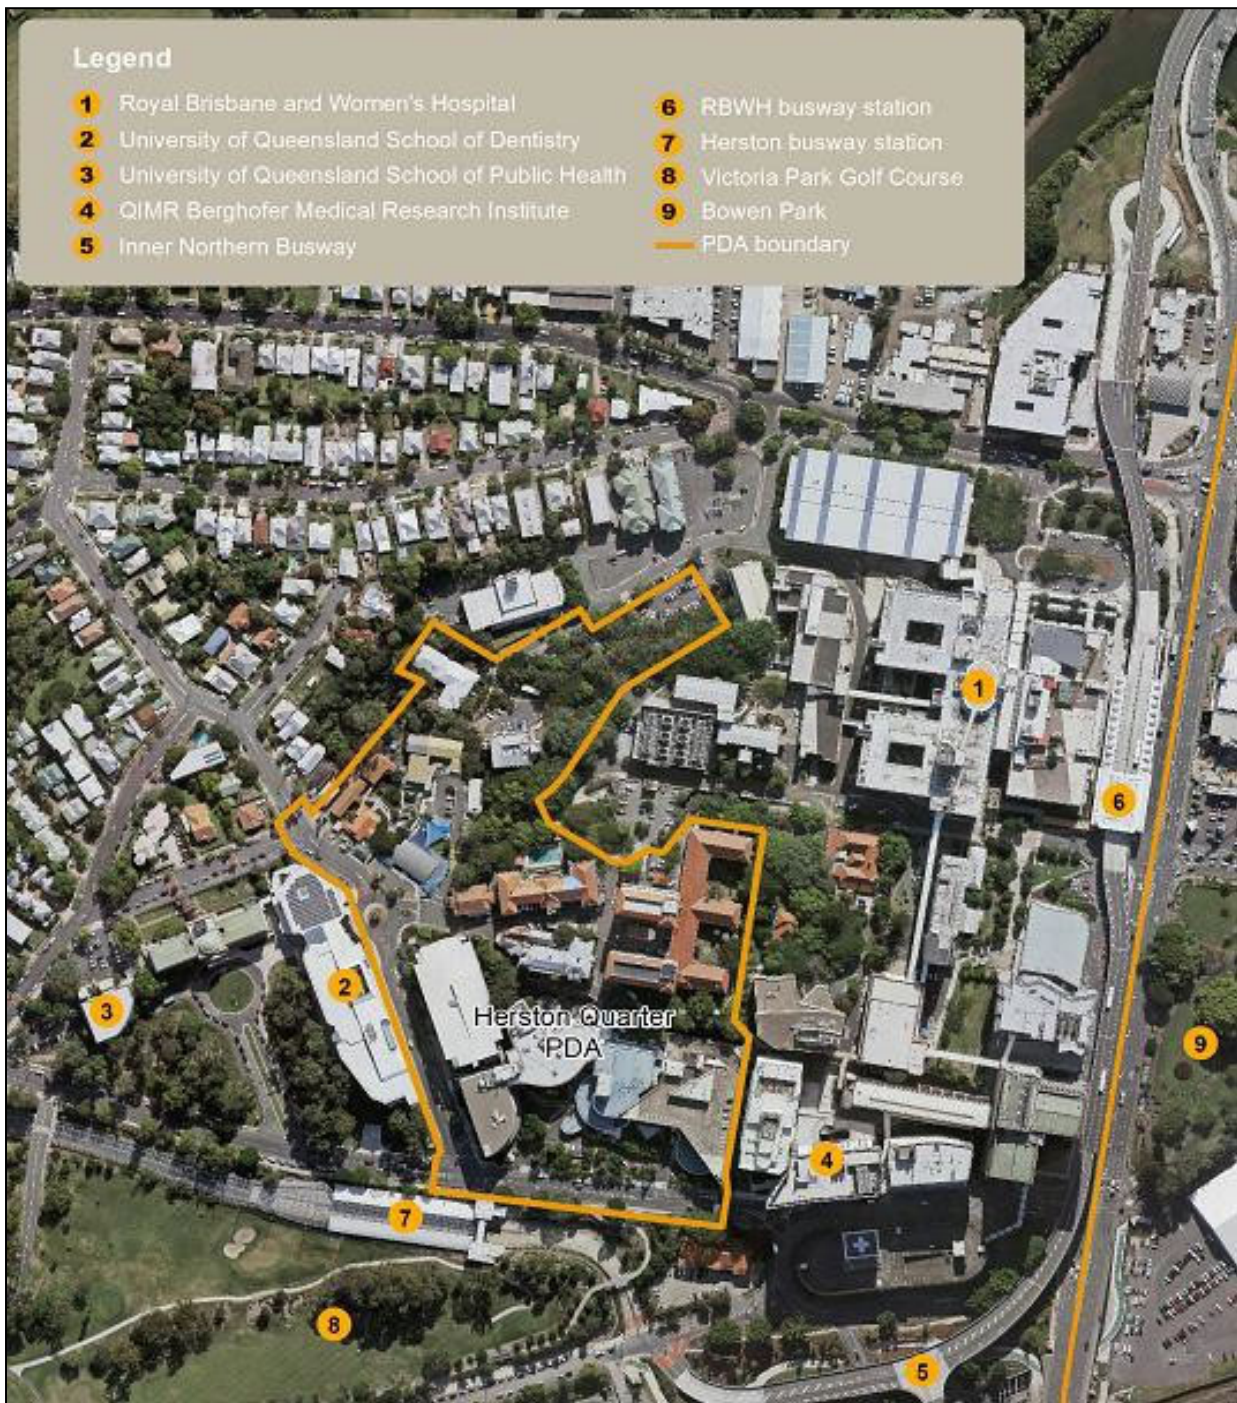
Legend
1 Royal Brisbane and Women's Hospital
2 University of Queensland School of Dentistry
3 University of Queensland School of Public Health
4 QIMR Berghofer Medical Research Institute
5 Inner Northern Busway
6 RBWH busway station
7 Herston busway station
8 Victoria Park Golf Course
9 Bowen Park
PDA boundary

1
6
2
3
Herston Quarter PDA
9
4
7
8
5